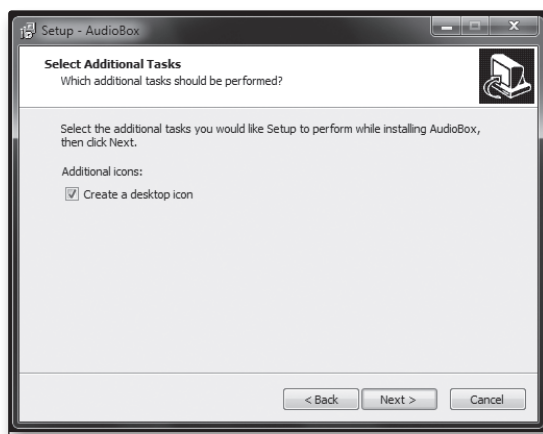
Setup - AudioBox

Select Additional Tasks
Which additional tasks should be performed?

Select the additional tasks you would like Setup to perform while installing AudioBox, then click Next.

Additional icons:

Create a desktop icon

< Back
Next >
Cancel